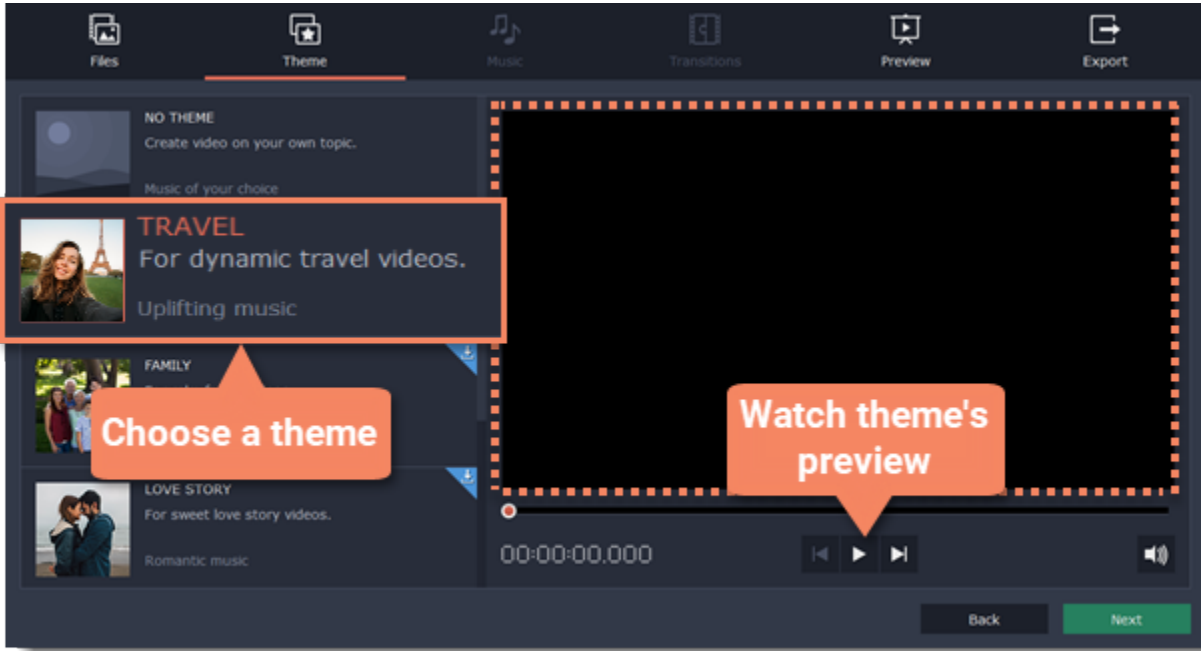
Files
Theme
Music
Transitions
Preview
Export

NO THEME
Create video on your own topic.
Music of your choice

TRAVEL
For dynamic travel videos.
Uplifting music

FAMILY
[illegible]

Choose a theme

LOVE STORY
For sweet love story videos.
Romantic music

Watch theme's preview

00:00:00.000

Back
Next